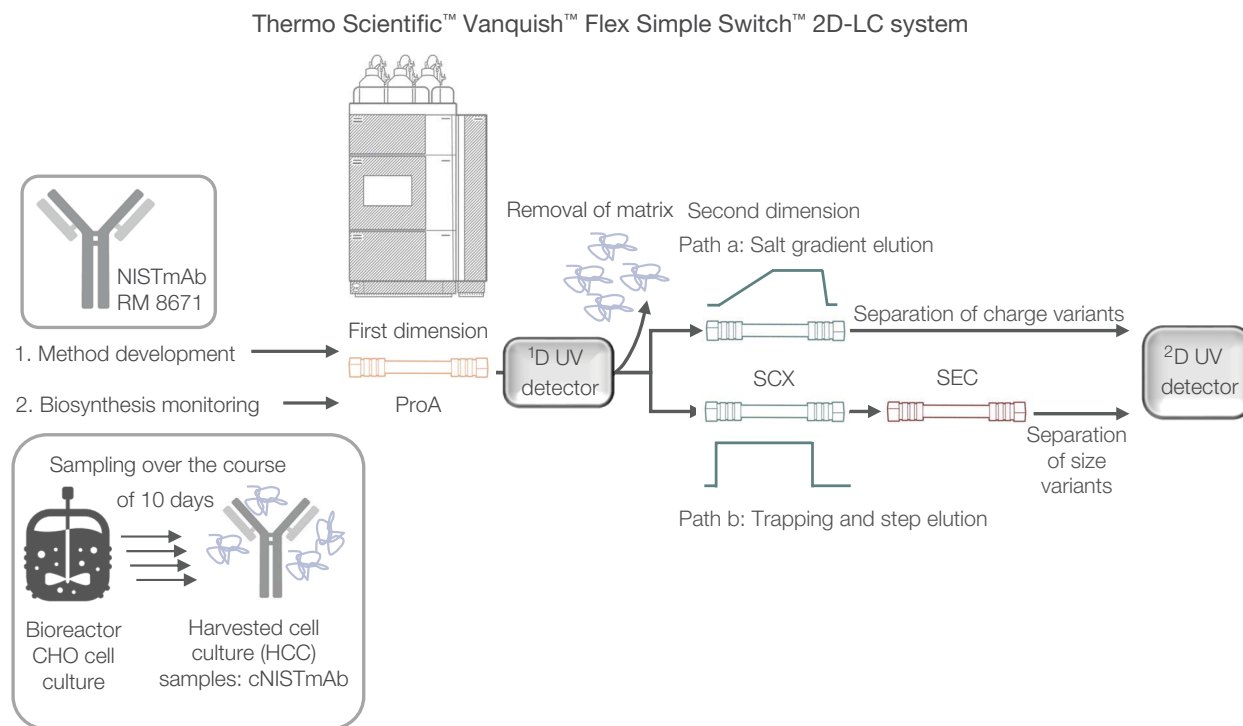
Thermo Scientific™ Vanquish™ Flex Simple Switch™ 2D-LC system

NISTmAb RM 8671

1. Method development

2. Biosynthesis monitoring

Sampling over the course of 10 days

Bioreactor CHO cell culture

Harvested cell culture (HCC) samples: cNISTmAb

First dimension

ProA

$^1$D UV detector

Removal of matrix

Second dimension

Path a: Salt gradient elution

Separation of charge variants

SCX

SEC

Separation of size variants

Path b: Trapping and step elution

$^2$D UV detector